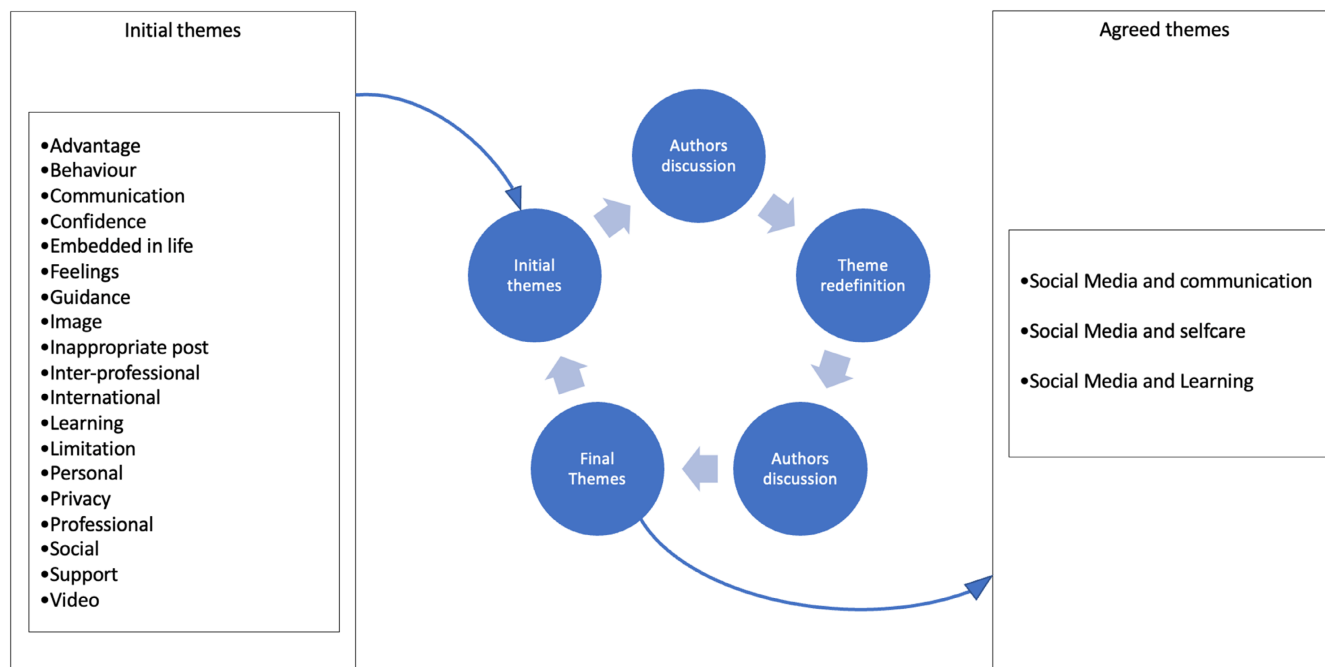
Initial themes

•Advantage
•Behaviour
•Communication
•Confidence
•Embedded in life
•Feelings
•Guidance
•Image
•Inappropriate post
•Inter-professional
•International
•Learning
•Limitation
•Personal
•Privacy
•Professional
•Social
•Support
•Video

Authors discussion

Initial themes

Theme redefinition

Final Themes

Authors discussion

Agreed themes

•Social Media and communication

•Social Media and selfcare

•Social Media and Learning